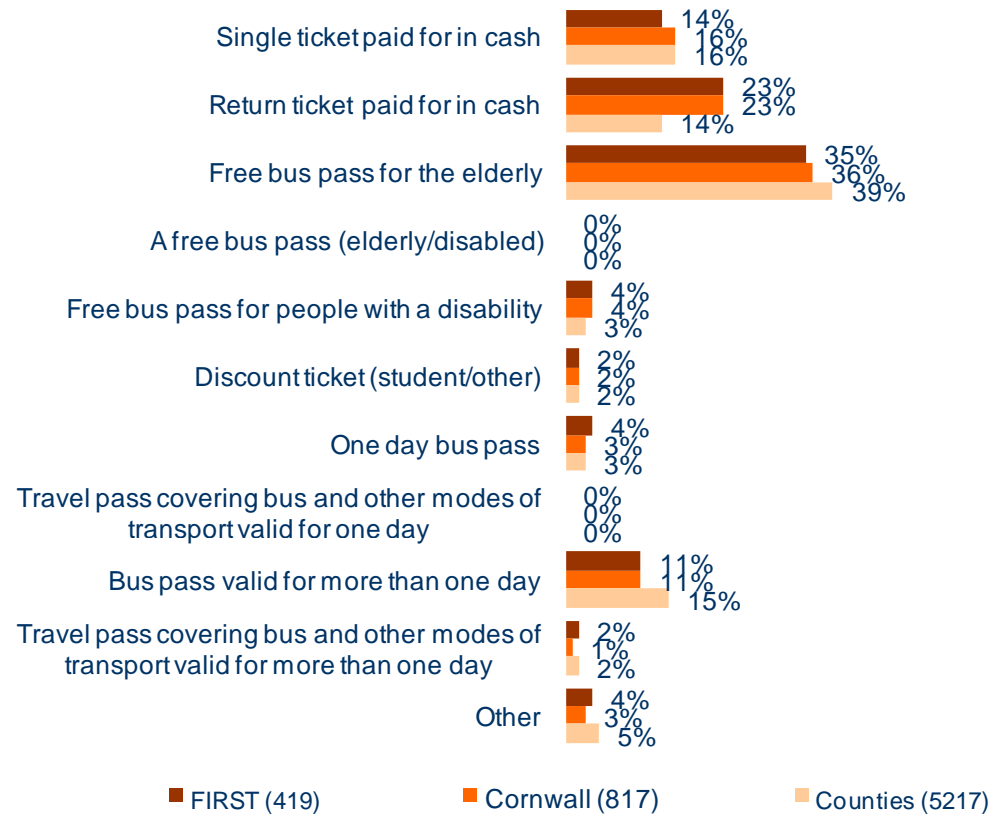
| | FIRST (419) | Cornwall (817) | Counties (5217) |
|---|---|---|---|
| Single ticket paid for in cash | 14% | 16% | 16% |
| Return ticket paid for in cash | 23% | 23% | 14% |
| Free bus pass for the elderly | 35% | 36% | 39% |
| A free bus pass (elderly/disabled) | 0% | 0% | 0% |
| Free bus pass for people with a disability | 4% | 4% | 3% |
| Discount ticket (student/other) | 2% | 2% | 2% |
| One day bus pass | 4% | 3% | 3% |
| Travel pass covering bus and other modes of transport valid for one day | 0% | 0% | 0% |
| Bus pass valid for more than one day | 11% | 11% | 15% |
| Travel pass covering bus and other modes of transport valid for more than one day | 2% | 1% | 2% |
| Other | 4% | 3% | 5% |

FIRST (419) Cornwall (817) Counties (5217)